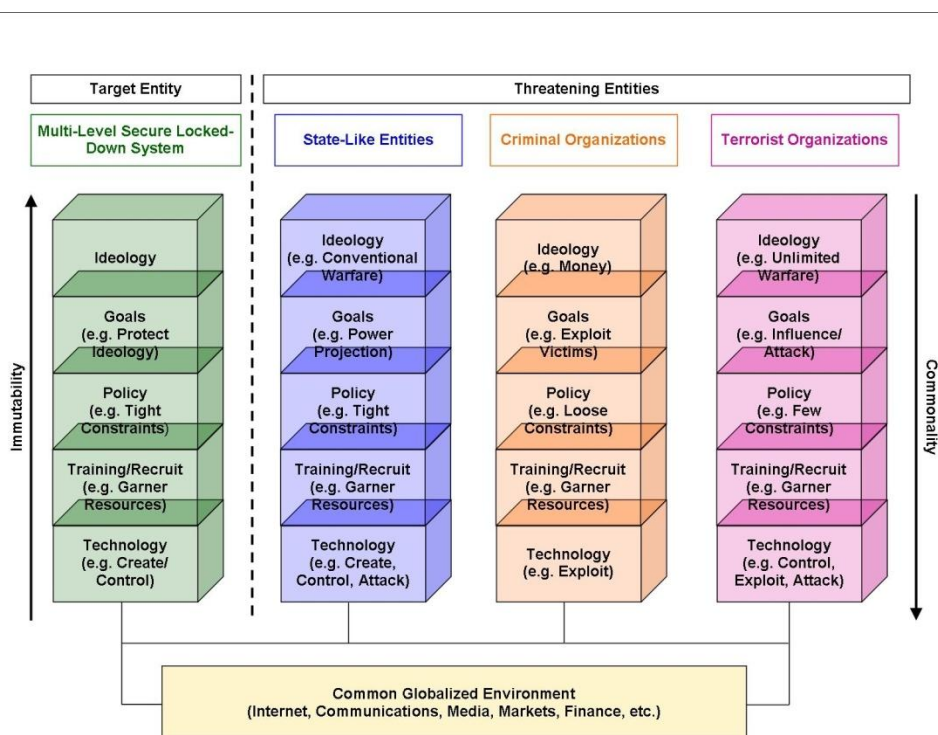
Target Entity

Threatening Entities

Multi-Level Secure Locked-Down System

State-Like Entities

Criminal Organizations

Terrorist Organizations

Immutability

Ideology

Goals (e.g. Protect Ideology)

Policy (e.g. Tight Constraints)

Training/Recruit (e.g. Garner Resources)

Technology (e.g. Create/ Control)

Ideology (e.g. Conventional Warfare)

Goals (e.g. Power Projection)

Policy (e.g. Tight Constraints)

Training/Recruit (e.g. Garner Resources)

Technology (e.g. Create, Control, Attack)

Ideology (e.g. Money)

Goals (e.g. Exploit Victims)

Policy (e.g. Loose Constraints)

Training/Recruit (e.g. Garner Resources)

Technology (e.g. Exploit)

Ideology (e.g. Unlimited Warfare)

Goals (e.g. Influence/ Attack)

Policy (e.g. Few Constraints)

Training/Recruit (e.g. Garner Resources)

Technology (e.g. Control, Exploit, Attack)

Commonality

Common Globalized Environment (Internet, Communications, Media, Markets, Finance, etc.)